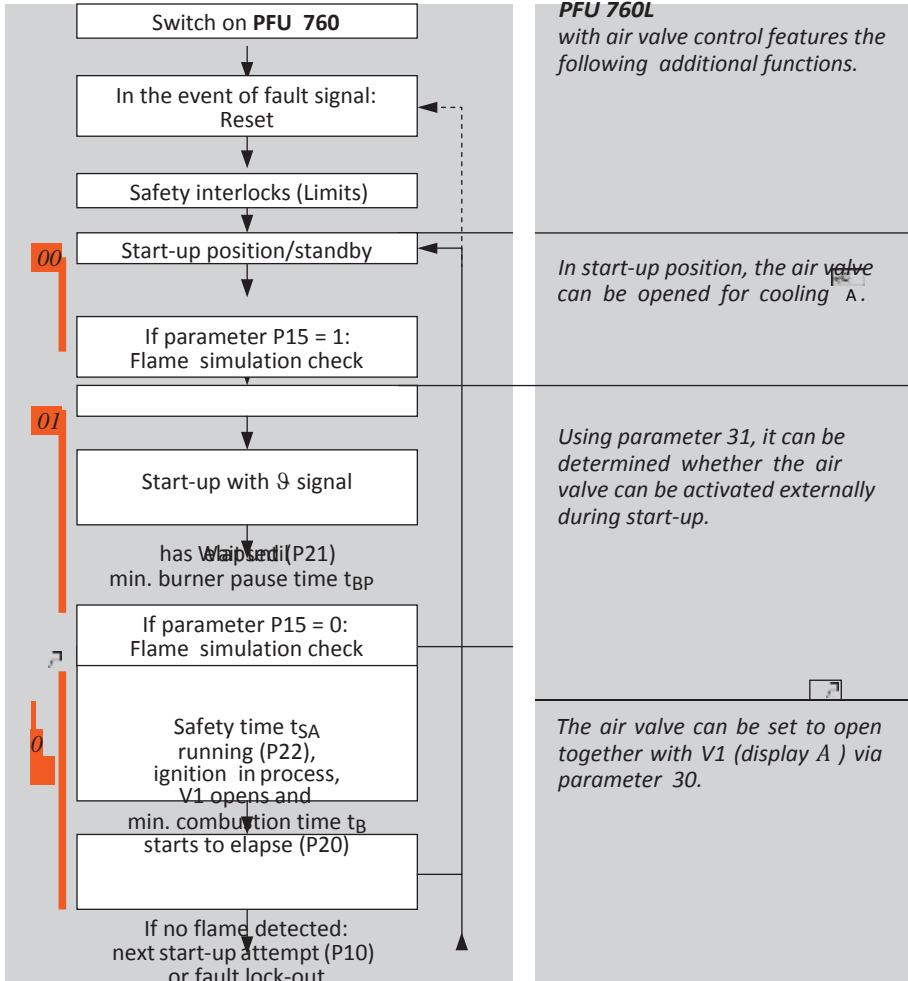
Switch on **PFU 760**

In the event of fault signal: Reset

Safety interlocks (Limits)

00

Start-up position/standby

If parameter P15 = 1: Flame simulation check

01

Start-up with $\vartheta$ signal

has Waitsed (P21) min. burner pause time $t_{BP}$

If parameter P15 = 0: Flame simulation check

0

Safety time $t_{SA}$ running (P22), ignition in process, V1 opens and min. combustion time $t_B$ starts to elapse (P20)

If no flame detected: next start-up attempt (P10) or fault lock-out

*PFU 760L with air valve control features the following additional functions.*

*In start-up position, the air valve can be opened for cooling* A.

*Using parameter 31, it can be determined whether the air valve can be activated externally during start-up.*

*The air valve can be set to open together with V1 (display A ) via parameter 30.*